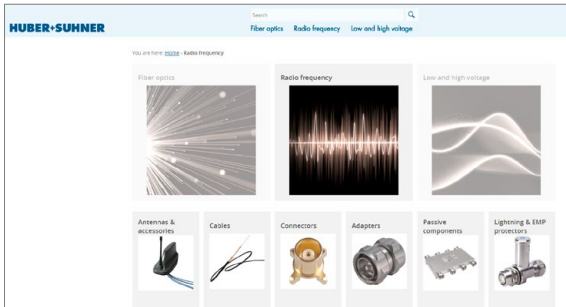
HUBER+SUHNER

Search

Fiber optics Radio frequency Low and high voltage

You are here: Home › Radio frequency

Fiber optics

Radio frequency

Low and high voltage

Antennas & accessories

Cables

Connectors

Adapters

Passive components

Lightning & EMP protectors